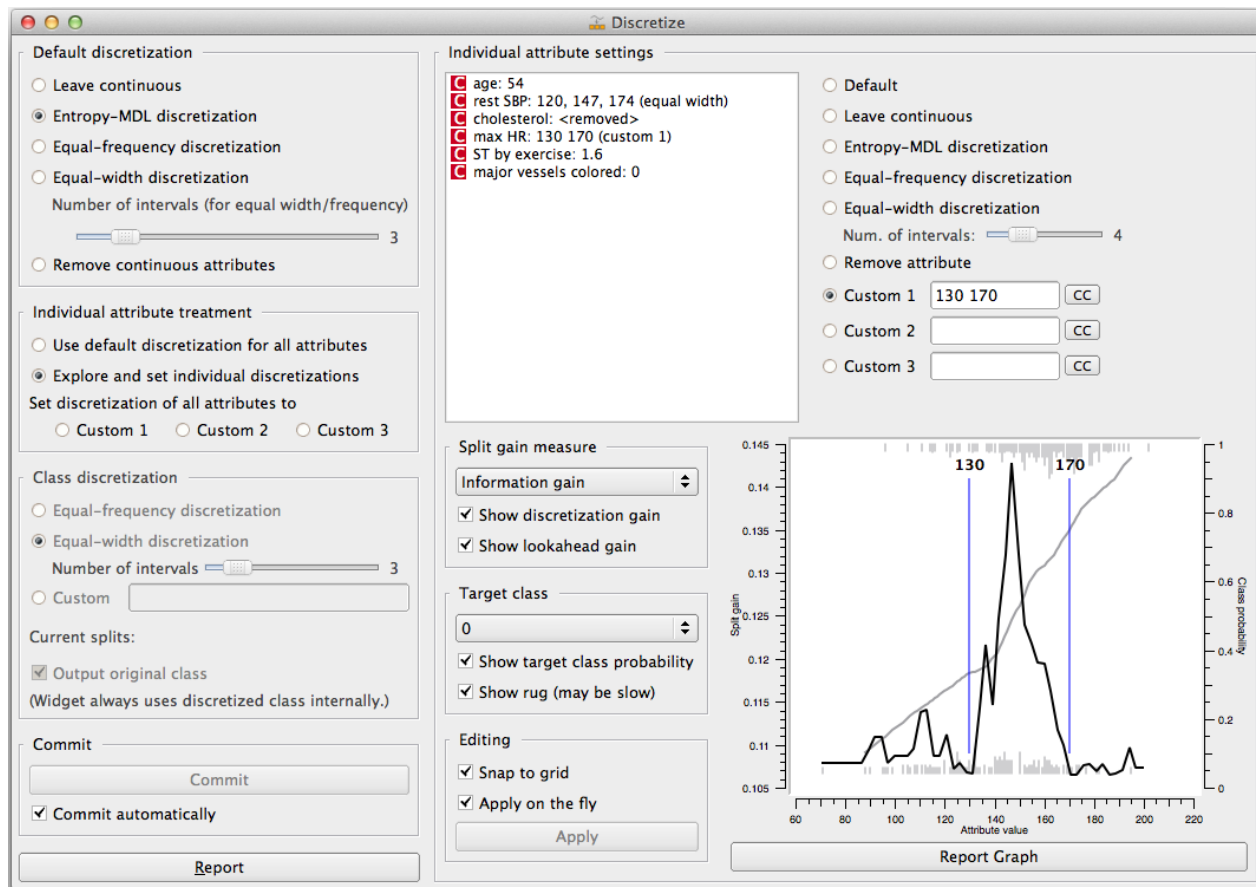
Discretize

Default discretization
Leave continuous
Entropy-MDL discretization
Equal-frequency discretization
Equal-width discretization
Number of intervals (for equal width/frequency)
3
Remove continuous attributes

Individual attribute treatment
Use default discretization for all attributes
Explore and set individual discretizations
Set discretization of all attributes to
Custom 1 Custom 2 Custom 3

Class discretization
Equal-frequency discretization
Equal-width discretization
Number of intervals 3
Custom
Current splits:
Output original class
(Widget always uses discretized class internally.)

Commit
Commit
Commit automatically

Report

Individual attribute settings
C age: 54
C rest SBP: 120, 147, 174 (equal width)
C cholesterol: <removed>
C max HR: 130 170 (custom 1)
C ST by exercise: 1.6
C major vessels colored: 0

Default
Leave continuous
Entropy-MDL discretization
Equal-frequency discretization
Equal-width discretization
Num. of intervals: 4
Remove attribute
Custom 1 130 170 CC
Custom 2 CC
Custom 3 CC

Split gain measure
Information gain
Show discretization gain
Show lookahead gain

Target class
0
Show target class probability
Show rug (may be slow)

Editing
Snap to grid
Apply on the fly
Apply

0.145 0.14 0.135 0.13 0.125 0.12 0.115 0.11 0.105
Split gain
130 170
1 0.8 0.6 0.4 0.2 0
Class probability
60 80 100 120 140 160 180 200 220
Attribute value

Report Graph